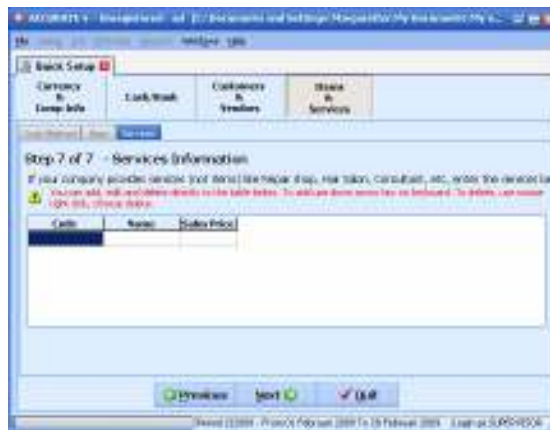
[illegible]

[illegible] Window Help

Quick Setup

Currency & Comp Info

Cash/Bank

Customers & Vendors

Items & Services

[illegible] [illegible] Services

Step 7 of 7 - Services Information

If your company provides services (not items) like Repair shop, Hair Salon, Consultant, etc. enter the services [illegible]

You can add, edit and delete details to the table below. To add, use down arrow key on keyboard. To delete, use mouse right click, choose delete.

| Code | Name | Sales Price |
|---|---|---|
| | | |

Previous

Next

Quit

Period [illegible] - Period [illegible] Februari 2009 To 28 Februari 2009 Login as SUPERVISOR